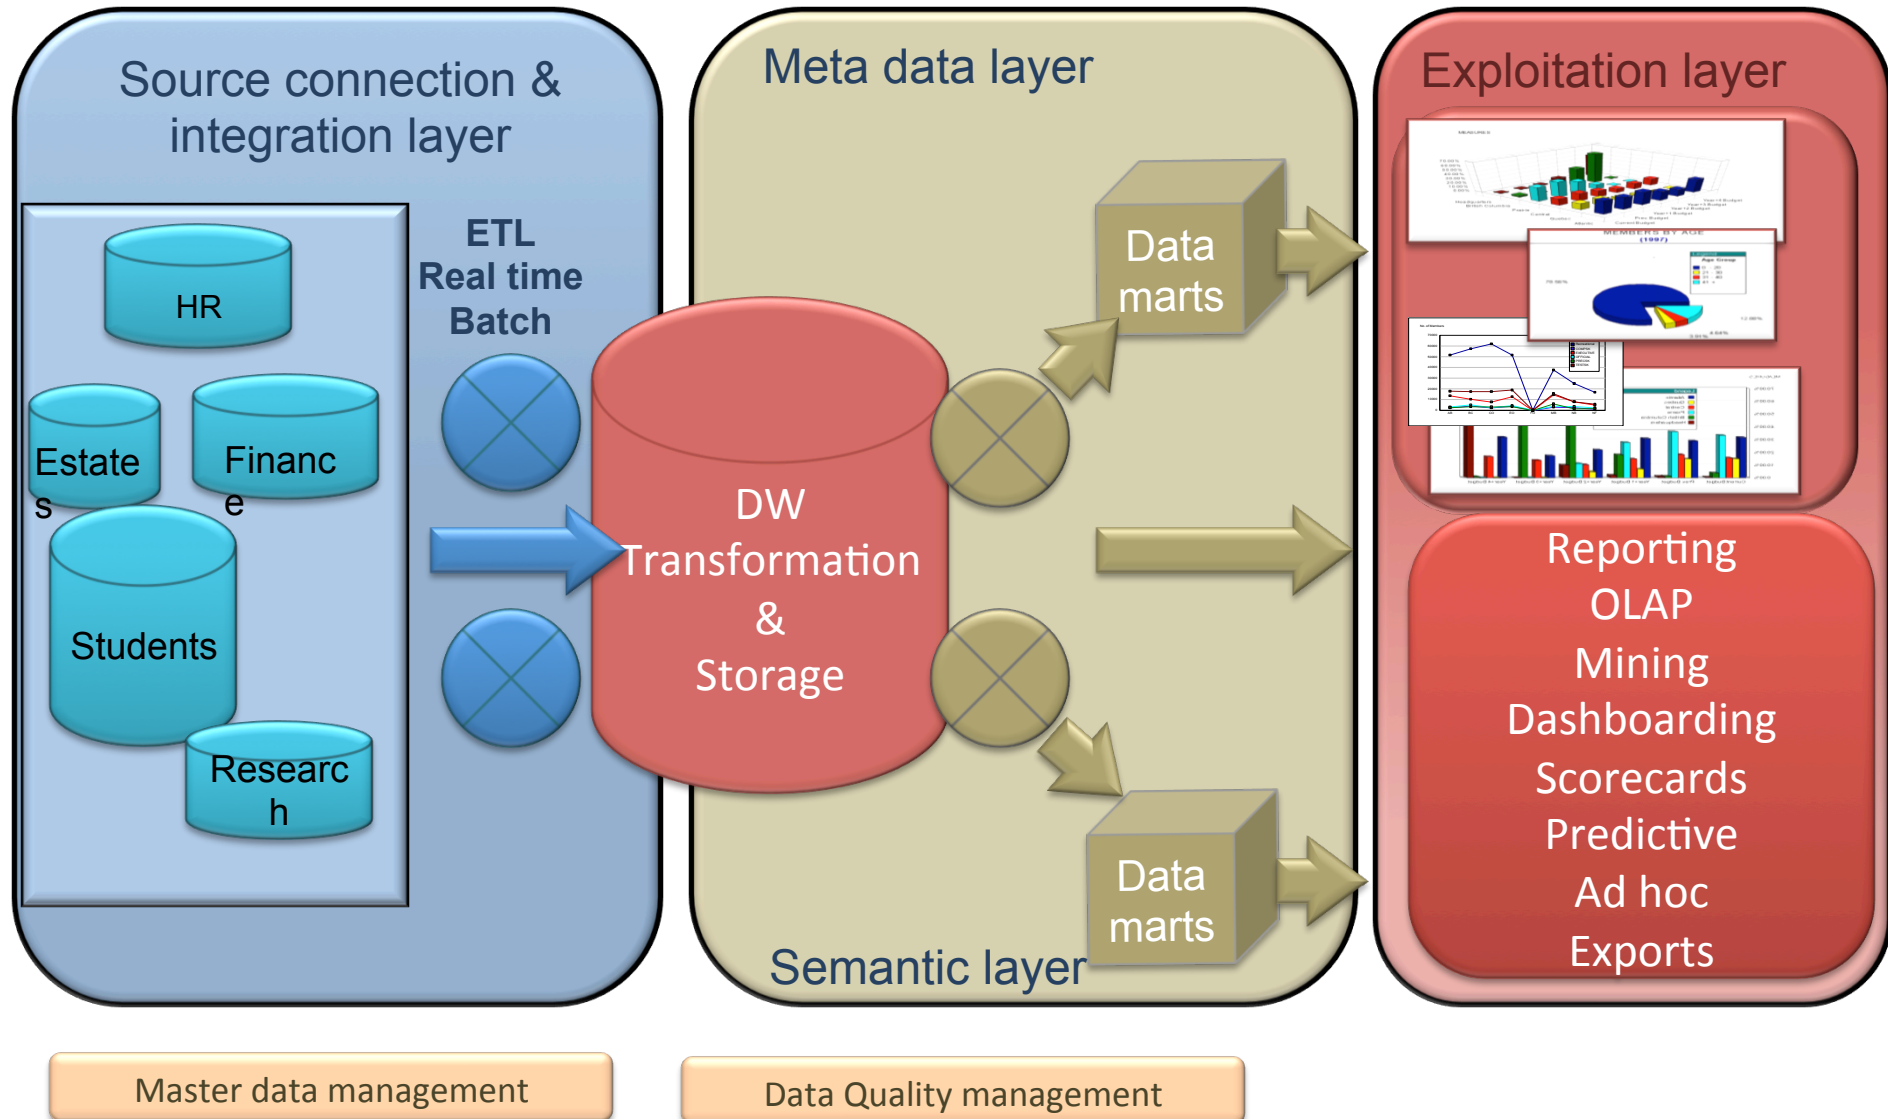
Source connection & integration layer

HR

Estates

Finance

Students

Research

ETL
Real time
Batch

Meta data layer

DW
Transformation
&
Storage

Data marts

Data marts

Semantic layer

Exploitation layer

Reporting
OLAP
Mining
Dashboarding
Scorecards
Predictive
Ad hoc
Exports

Master data management

Data Quality management